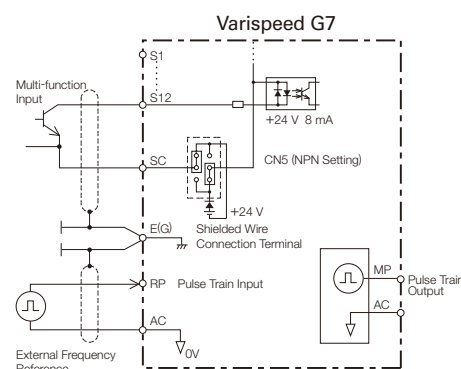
Varispeed G7

S1

Multi-function Input

S12

+24 V 8 mA

SC

CN5 (NPN Setting)

+24 V

E(G)

Shielded Wire Connection Terminal

RP Pulse Train Input

MP

Pulse Train Output

AC

AC

0V

External Frequency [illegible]